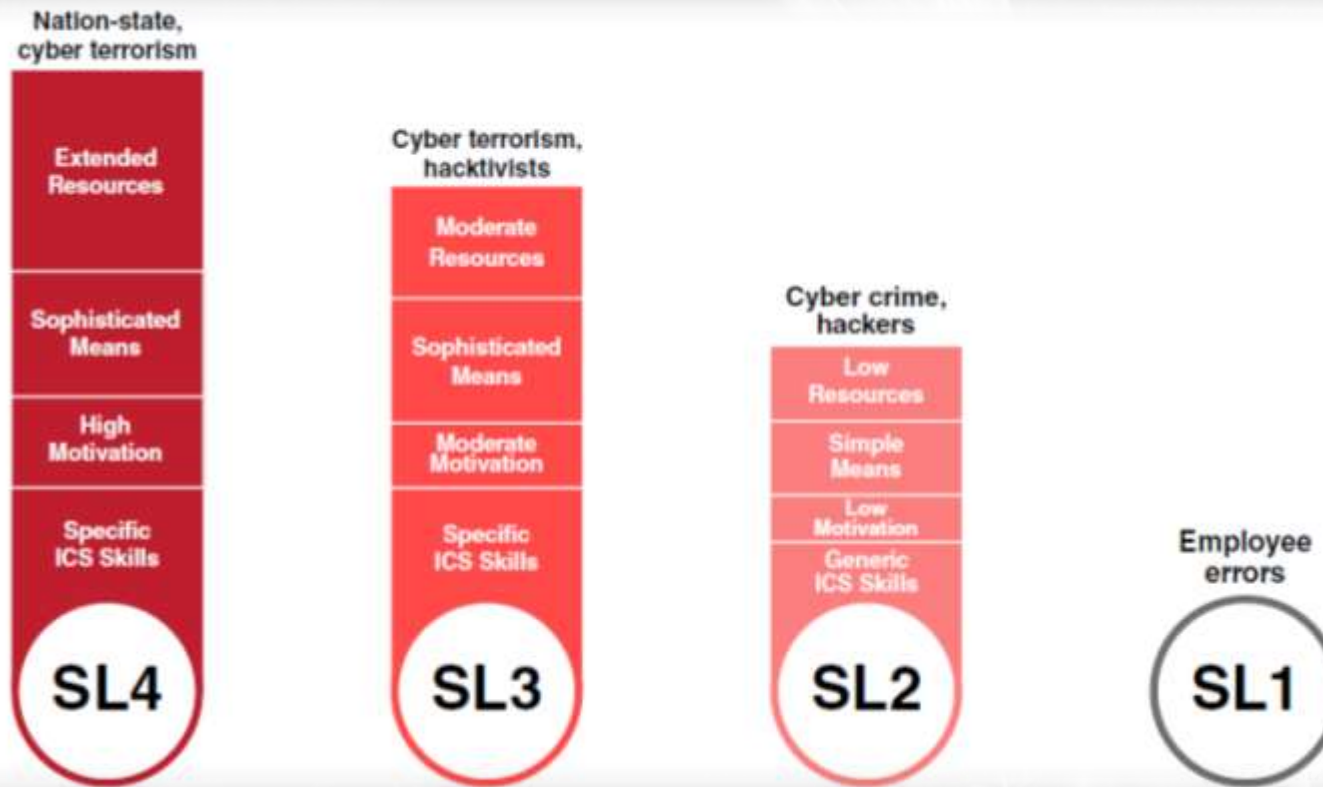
Nation-state, cyber terrorism

Extended Resources

Sophisticated Means

High Motivation

Specific ICS Skills

SL4

Cyber terrorism, hacktivists

Moderate Resources

Sophisticated Means

Moderate Motivation

Specific ICS Skills

SL3

Cyber crime, hackers

Low Resources

Simple Means

Low Motivation

Generic ICS Skills

SL2

Employee errors

SL1